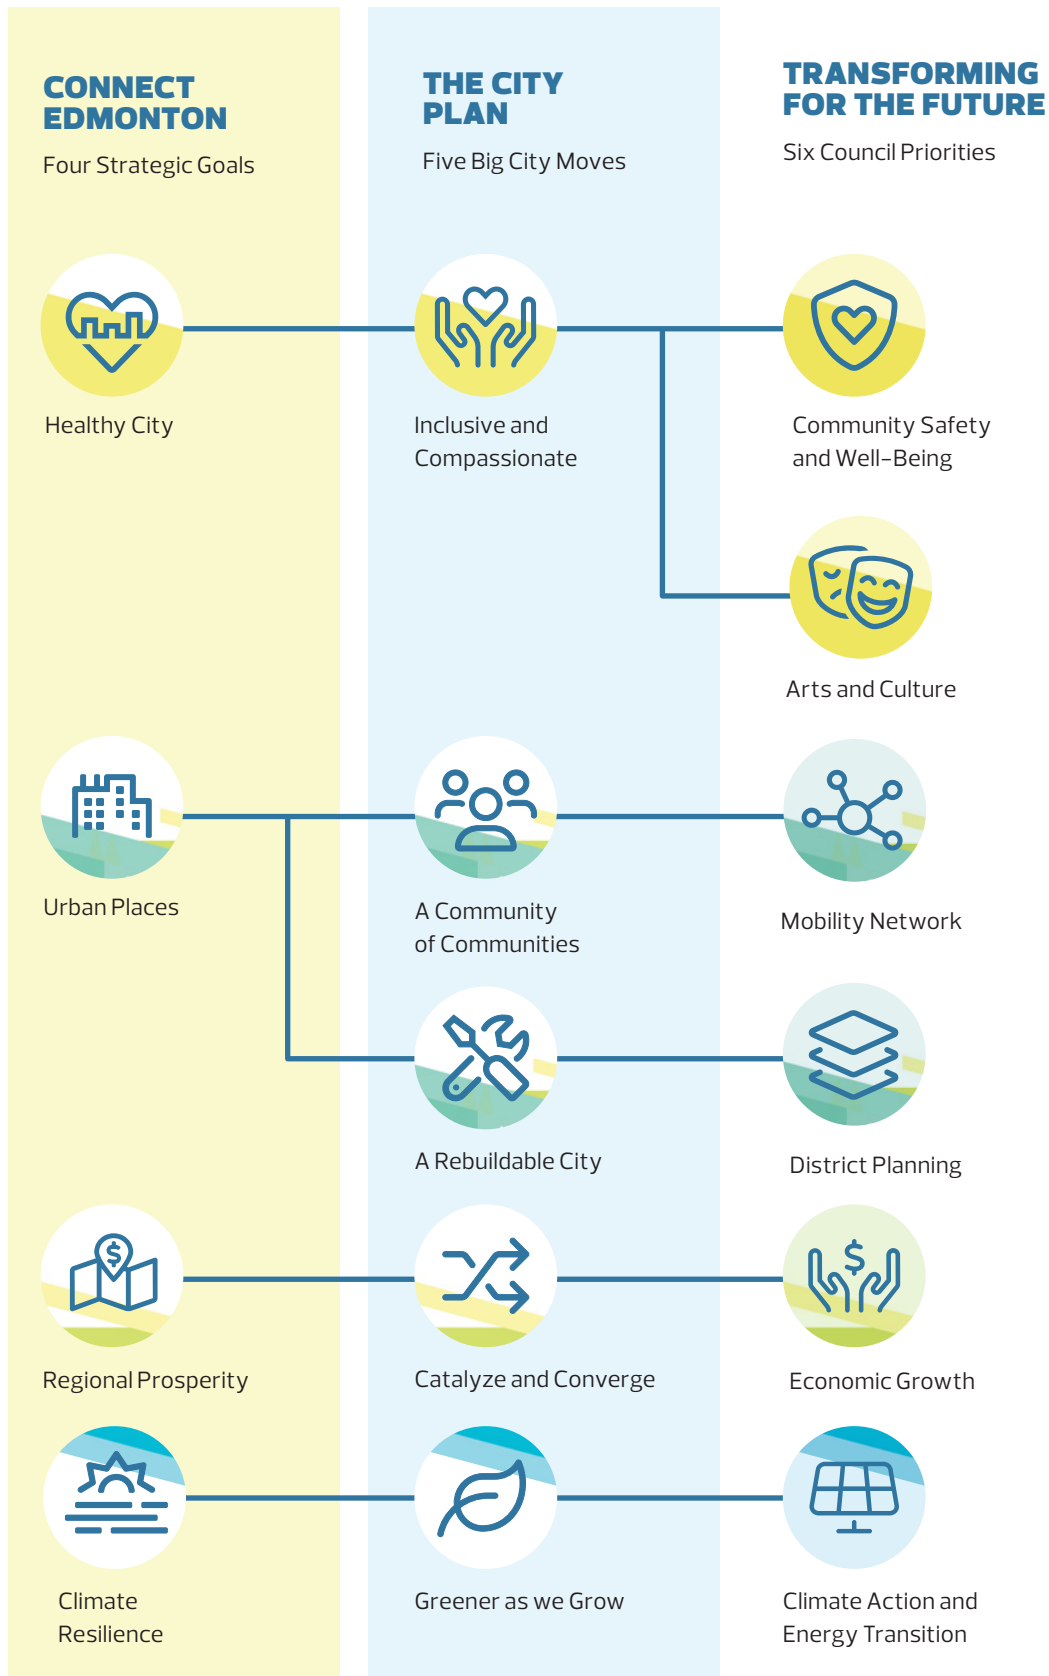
CONNECT EDMONTON

Four Strategic Goals

THE CITY PLAN

Five Big City Moves

TRANSFORMING FOR THE FUTURE

Six Council Priorities

Healthy City

Inclusive and Compassionate

Community Safety and Well-Being

Arts and Culture

Urban Places

A Community of Communities

Mobility Network

A Rebuildable City

District Planning

Regional Prosperity

Catalyze and Converge

Economic Growth

Climate Resilience

Greener as we Grow

Climate Action and Energy Transition